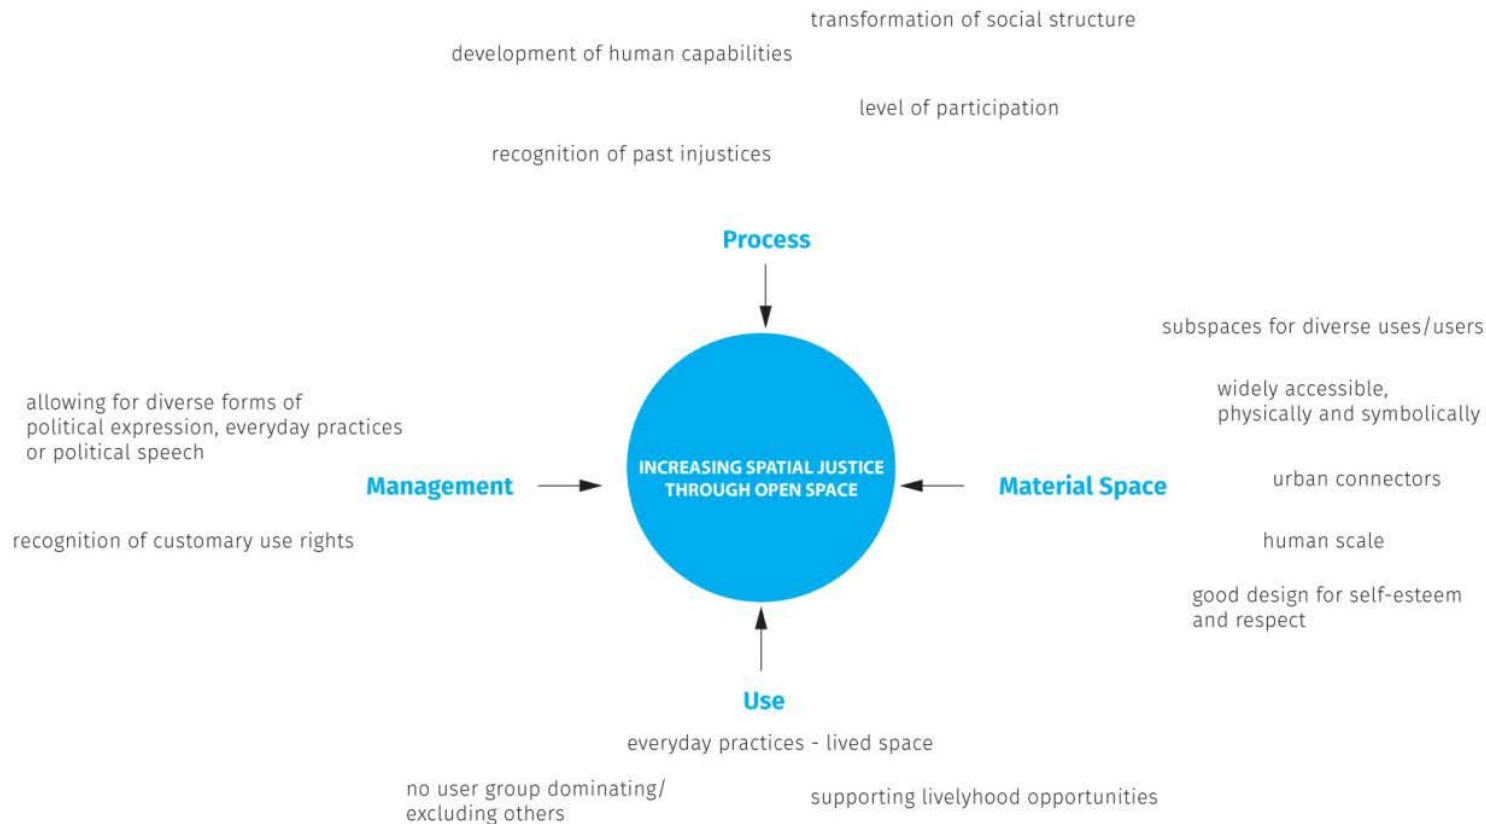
transformation of social structure

development of human capabilities

level of participation

recognition of past injustices

Process

subspaces for diverse uses/users

widely accessible, physically and symbolically

allowing for diverse forms of political expression, everyday practices or political speech

Management

INCREASING SPATIAL JUSTICE THROUGH OPEN SPACE

Material Space

urban connectors

recognition of customary use rights

human scale

good design for self-esteem and respect

Use

everyday practices - lived space

no user group dominating/ excluding others

supporting livelyhood opportunities